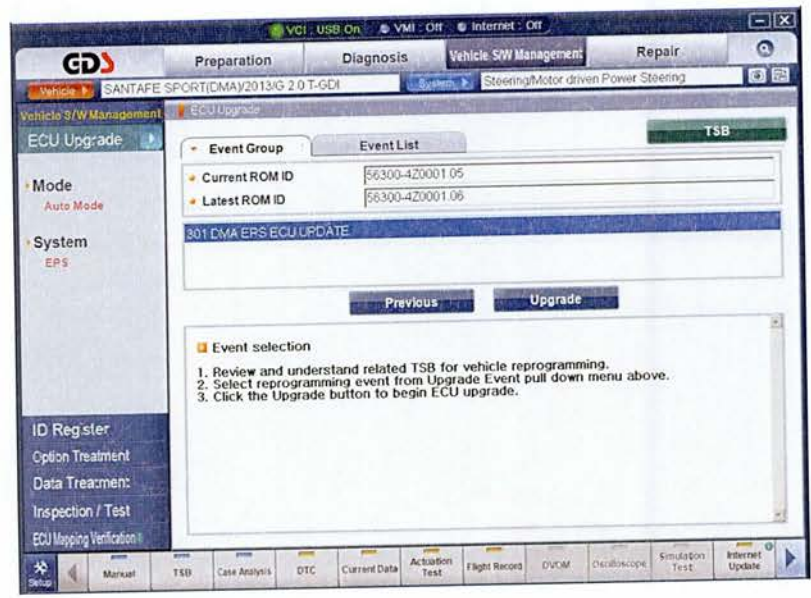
VCI : USB On   VMI : Off   Internet : Off

GDS

Preparation   Diagnosis   Vehicle S/W Management   Repair

Vehicle   SANTAFE SPORT(DMA)/2013/G 2.0 T-GDI   System   Steering/Motor driven Power Steering

Vehicle S/W Management   ECU Upgrade

ECU Upgrade

Mode
Auto Mode

System
EPS

Event Group   Event List   TSB

Current ROM ID   56300-4Z0001.05
Latest ROM ID   56300-4Z0001.06

301 DMA ERS ECU UPDATE

Previous   Upgrade

Event selection

1. Review and understand related TSB for vehicle reprogramming.
2. Select reprogramming event from Upgrade Event pull down menu above.
3. Click the Upgrade button to begin ECU upgrade.

ID Register
Option Treatment
Data Treatment
Inspection / Test
ECU Mapping Verification

Setup   Manual   TSB   Case Analysis   DTC   Current Data   Actuation Test   Flight Record   DVOM   Oscilloscope   Simulation Test   Internet Update